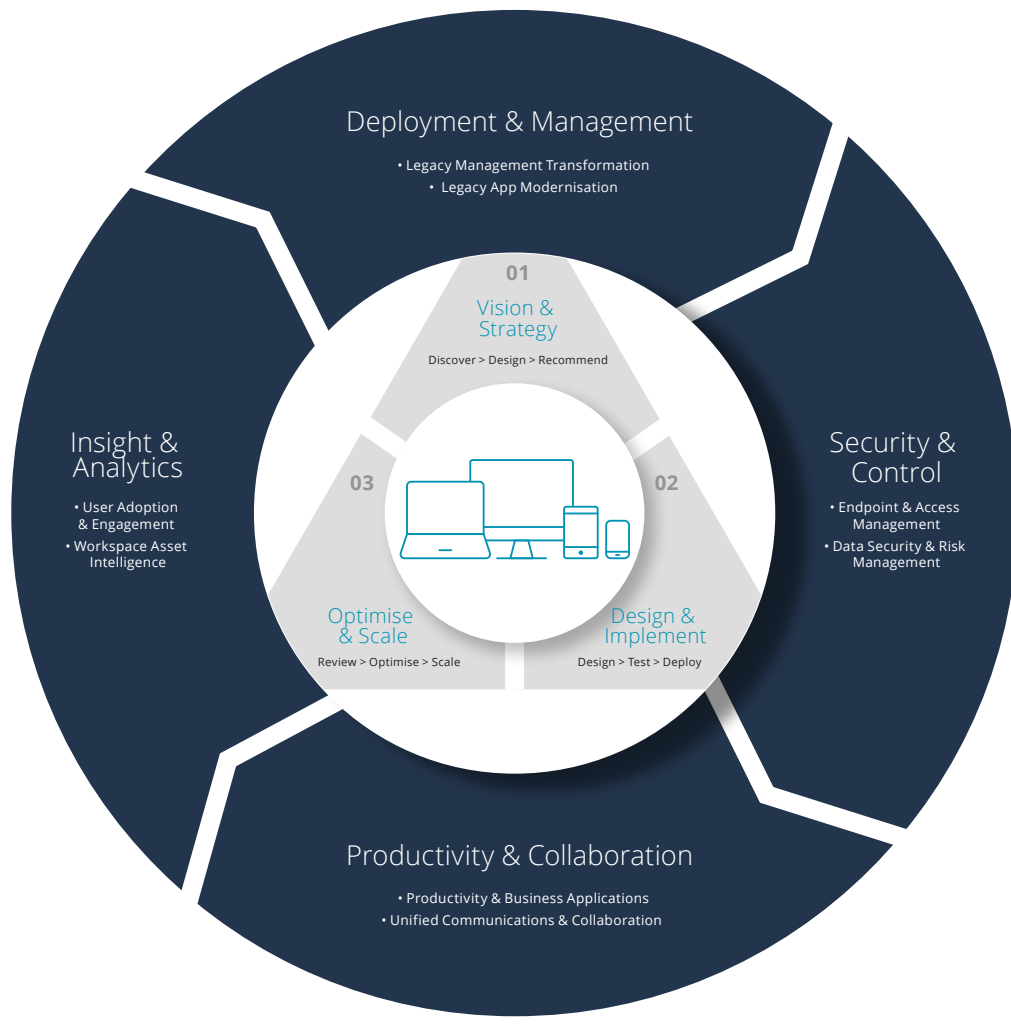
Deployment & Management

• Legacy Management Transformation
• Legacy App Modernisation

01

Vision & Strategy

Discover > Design > Recommend

Insight & Analytics

• User Adoption & Engagement
• Workspace Asset Intelligence

03

02

Security & Control

• Endpoint & Access Management
• Data Security & Risk Management

Optimise & Scale

Review > Optimise > Scale

Design & Implement

Design > Test > Deploy

Productivity & Collaboration

• Productivity & Business Applications
• Unified Communications & Collaboration